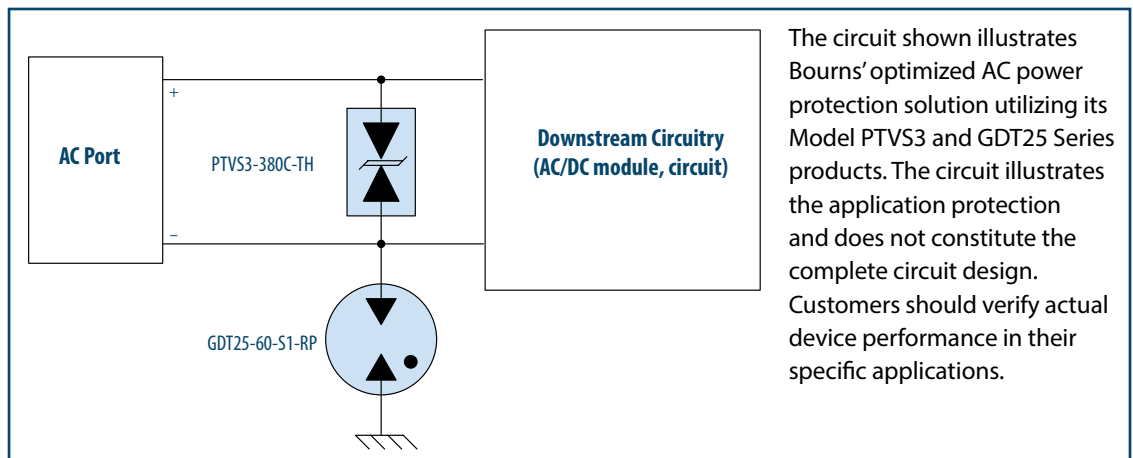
AC Port

+

–

PTVS3-380C-TH

GDT25-60-S1-RP

Downstream Circuitry (AC/DC module, circuit)

The circuit shown illustrates Bourns' optimized AC power protection solution utilizing its Model PTVS3 and GDT25 Series products. The circuit illustrates the application protection and does not constitute the complete circuit design. Customers should verify actual device performance in their specific applications.